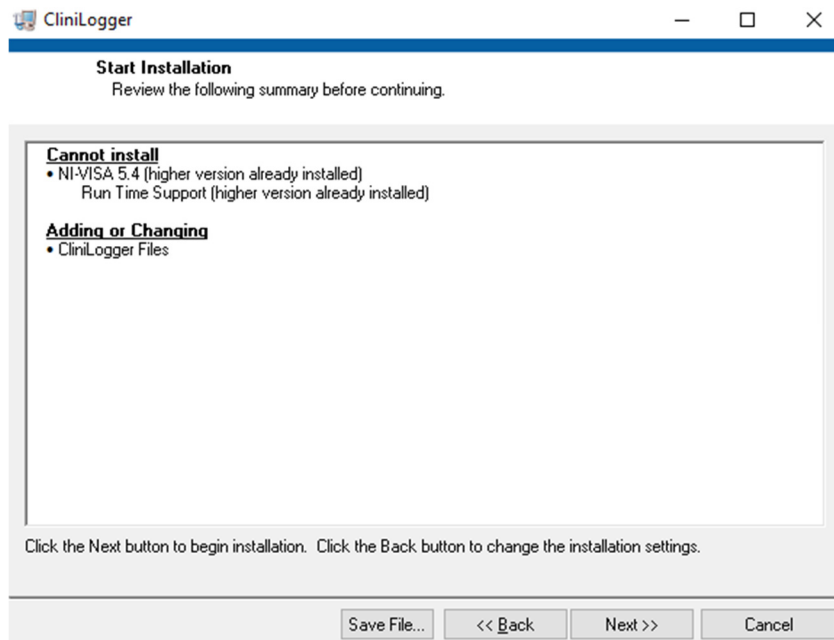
CliniLogger

Start Installation
Review the following summary before continuing.

Cannot install
• NI-VISA 5.4 (higher version already installed)
Run Time Support (higher version already installed)

Adding or Changing
• CliniLogger Files

Click the Next button to begin installation. Click the Back button to change the installation settings.

Save File... | << Back | Next >> | Cancel